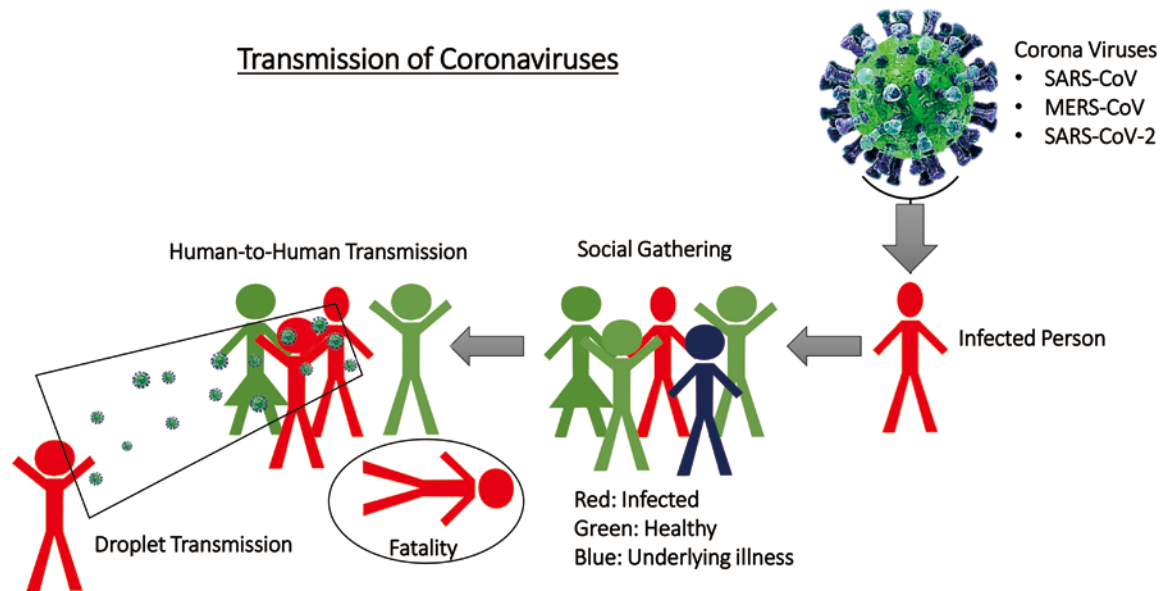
Transmission of Coronaviruses

Corona Viruses
• SARS-CoV
• MERS-CoV
• SARS-CoV-2

Human-to-Human Transmission

Social Gathering

Infected Person

Droplet Transmission

Fatality

Red: Infected
Green: Healthy
Blue: Underlying illness